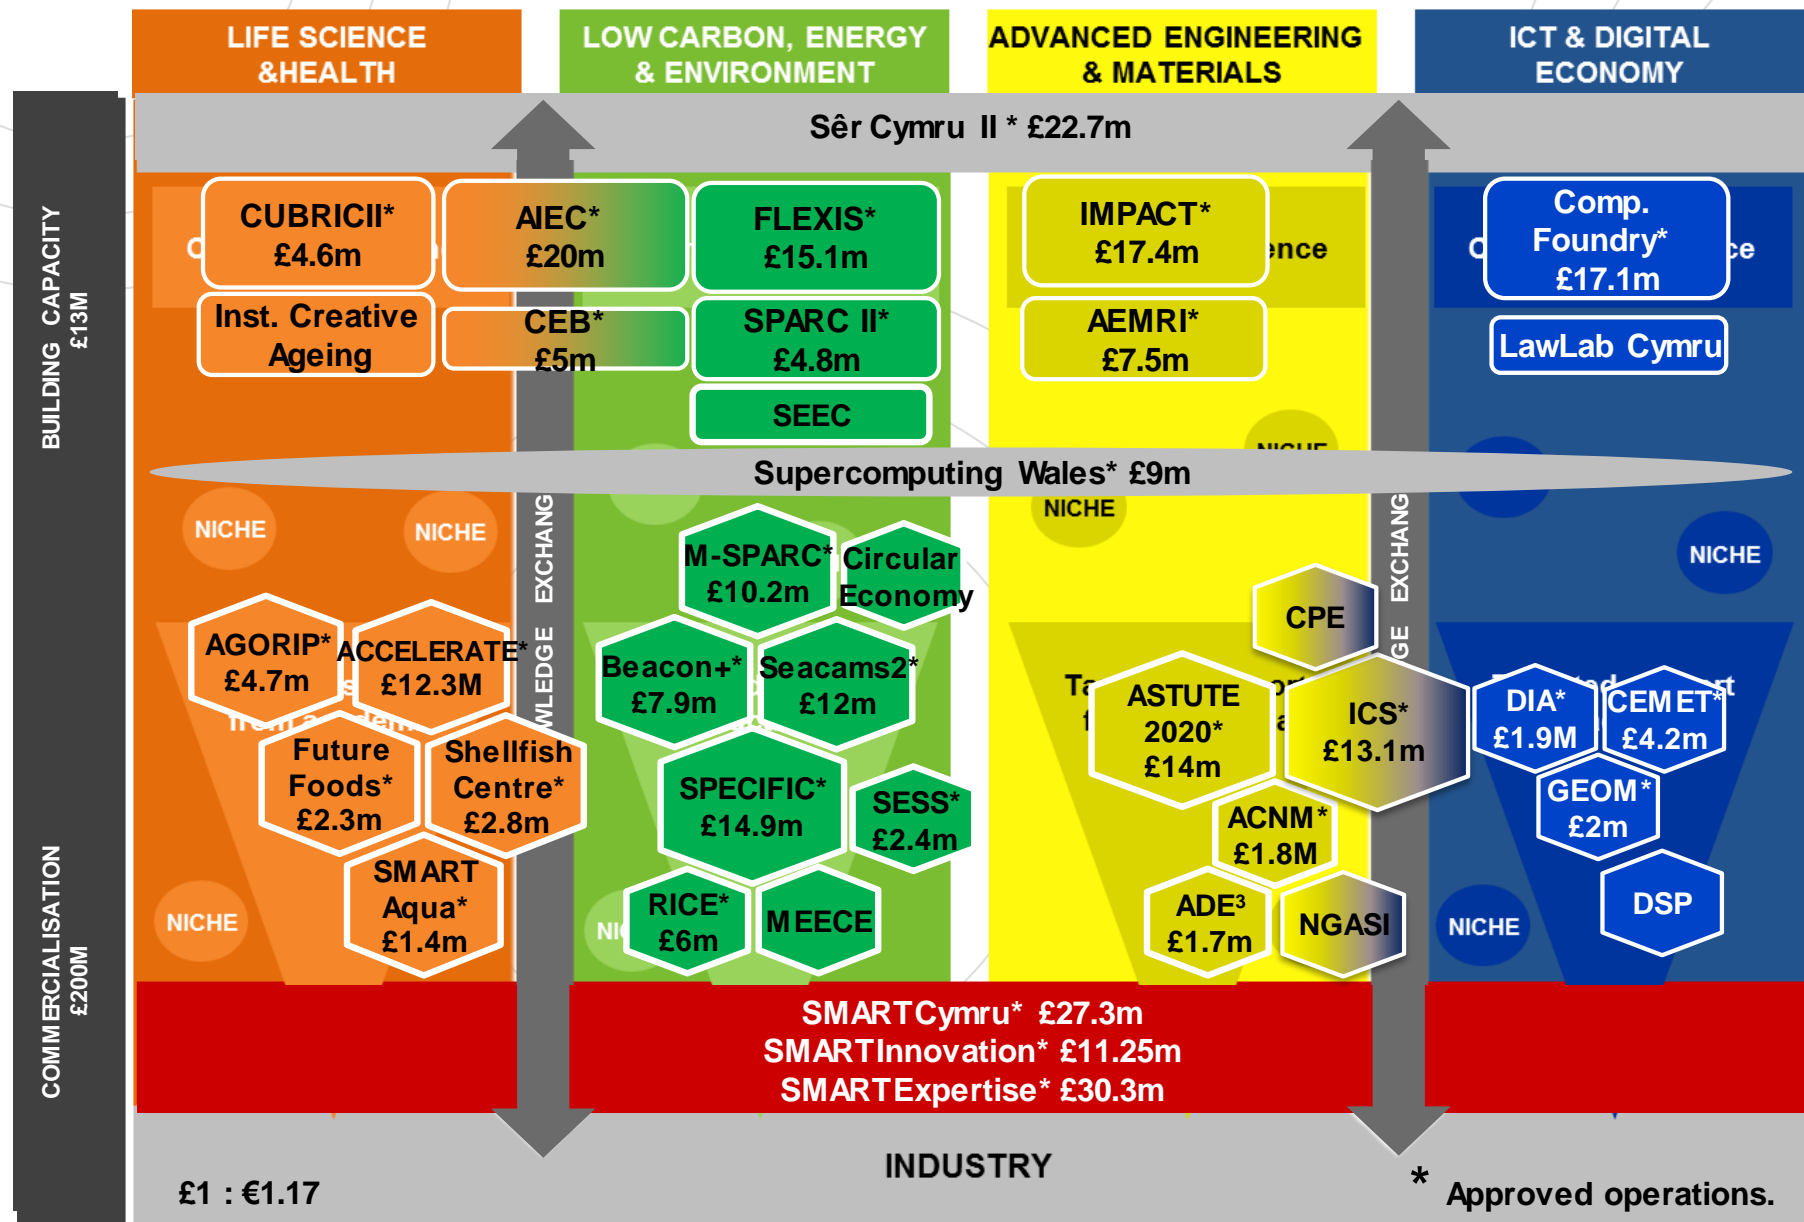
LIFE SCIENCE &HEALTH

LOW CARBON, ENERGY & ENVIRONMENT

ADVANCED ENGINEERING & MATERIALS

ICT & DIGITAL ECONOMY

BUILDING CAPACITY £13M

Sêr Cymru II * £22.7m

CUBRICII* £4.6m

AIEC* £20m

FLEXIS* £15.1m

IMPACT* £17.4m

Comp. Foundry* £17.1m

Inst. Creative Ageing

CEB* £5m

SPARC II* £4.8m

AEMRI* £7.5m

LawLab Cymru

SEEC

Supercomputing Wales* £9m

NICHE

NICHE

NICHE

NICHE

EXCHANG

EXCHANG

M-SPARC* £10.2m

Circular Economy

CPE

AGORIP* £4.7m

ACCELERATE* £12.3M

Beacon+* £7.9m

Seacams2* £12m

ASTUTE 2020* £14m

ICS* £13.1m

DIA* £1.9M

CEMET* £4.2m

Future Foods* £2.3m

Shellfish Centre* £2.8m

SPECIFIC* £14.9m

SESS* £2.4m

ACNM* £1.8M

GEOM* £2m

SMART Aqua* £1.4m

RICE* £6m

MEECE

ADE³ £1.7m

NGASI

DSP

NICHE

NICHE

COMMERCIALISATION £200M

SMARTCymru* £27.3m
SMARTInnovation* £11.25m
SMARTExpertise* £30.3m

INDUSTRY

£1 : €1.17

* Approved operations.